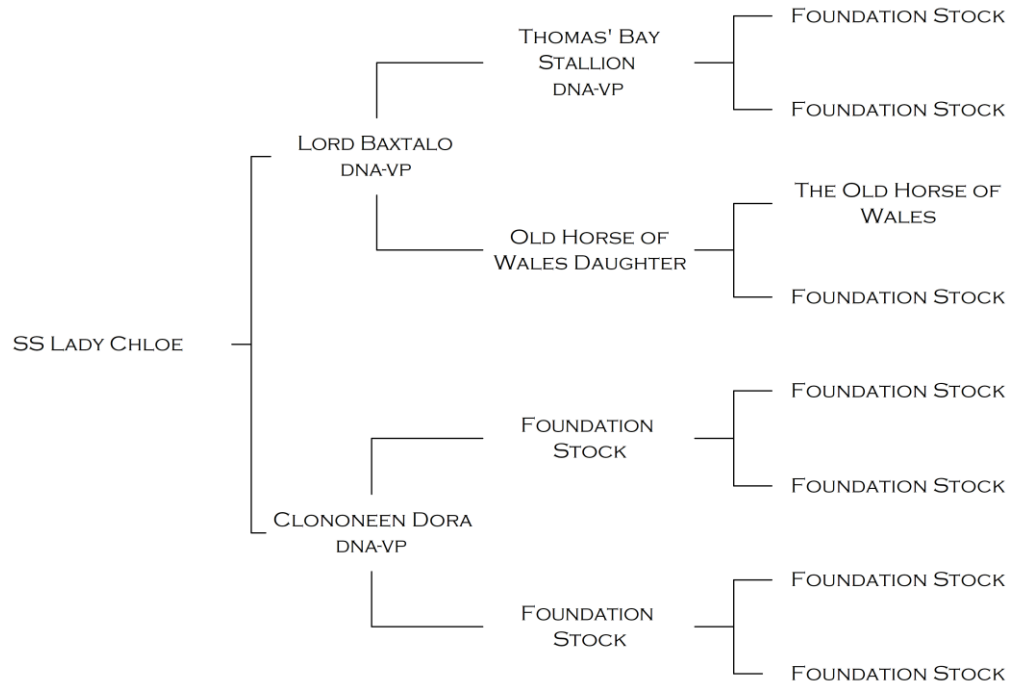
SS Lady Chloe

Lord Baxtalo
DNA-VP

Thomas' Bay Stallion
DNA-VP

Foundation Stock

Foundation Stock

Old Horse of Wales Daughter

The Old Horse of Wales

Foundation Stock

Clononeen Dora
DNA-VP

Foundation Stock

Foundation Stock

Foundation Stock

Foundation Stock

Foundation Stock

Foundation Stock